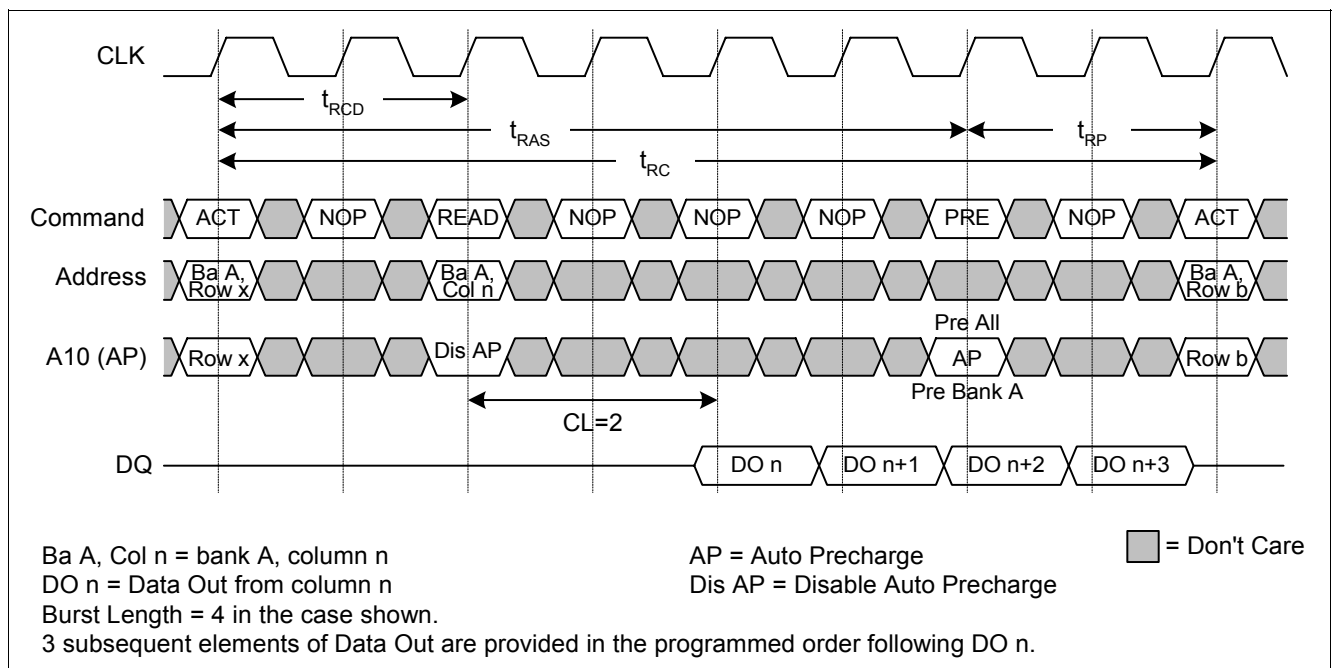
CLK

$t_{RCD}$

$t_{RAS}$

$t_{RP}$

$t_{RC}$

Command ACT NOP READ NOP NOP NOP PRE NOP ACT

Address Ba A, Row x Ba A, Col n Ba A, Row b

Pre All

A10 (AP) Row x Dis AP AP Row b

Pre Bank A

CL=2

DQ DO n DO n+1 DO n+2 DO n+3

Ba A, Col n = bank A, column n
DO n = Data Out from column n
Burst Length = 4 in the case shown.
3 subsequent elements of Data Out are provided in the programmed order following DO n.

AP = Auto Precharge
Dis AP = Disable Auto Precharge

= Don't Care